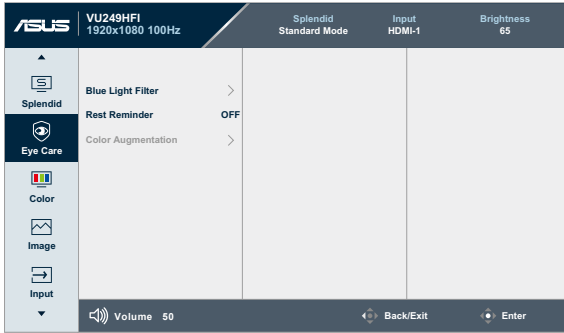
ASUS VU249HFI 1920x1080 100Hz

Splendid Standard Mode

Input HDMI-1

Brightness 65

Splendid

Eye Care

Color

Image

Input

Blue Light Filter

Rest Reminder OFF

Color Augmentation

Volume 50

Back/Exit

Enter